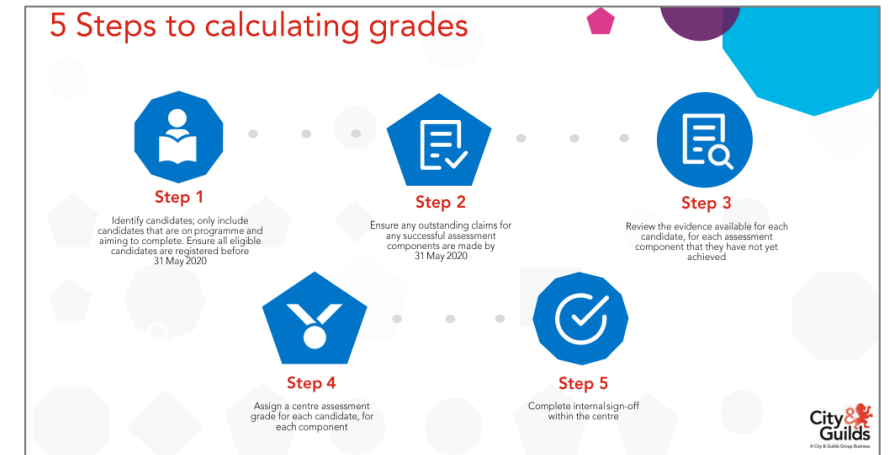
5 Steps to calculating grades

Step 1

Identify candidates; only include candidates that are on programme and aiming to complete. Ensure all eligible candidates are registered before 31 May 2020

Step 2

Ensure any outstanding claims for any successful assessment components are made by 31 May 2020

Step 3

Review the evidence available for each candidate, for each assessment component that they have not yet achieved

Step 4

Assign a centre assessment grade for each candidate, for each component

Step 5

Complete internal sign-off within the centre

City & Guilds
A City & Guilds Group Business